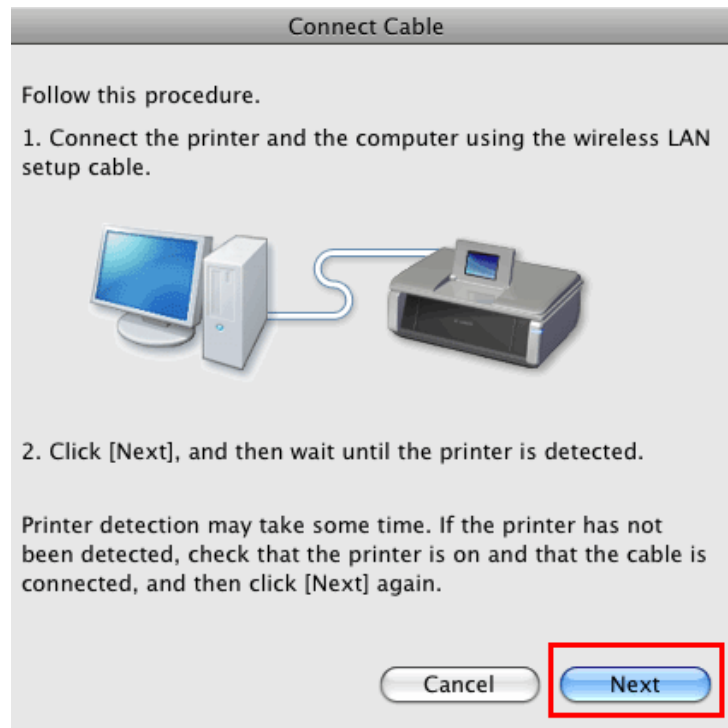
Connect Cable

Follow this procedure.

1. Connect the printer and the computer using the wireless LAN setup cable.

2. Click [Next], and then wait until the printer is detected.

Printer detection may take some time. If the printer has not been detected, check that the printer is on and that the cable is connected, and then click [Next] again.

Cancel

Next